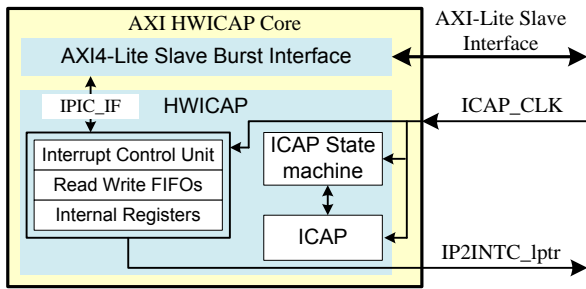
AXI HWICAP Core

AXI4-Lite Slave Burst Interface

AXI-Lite Slave Interface

IPIC_IF

HWICAP

ICAP_CLK

Interrupt Control Unit

Read Write FIFOs

Internal Registers

ICAP State machine

ICAP

IP2INTC_Iptr